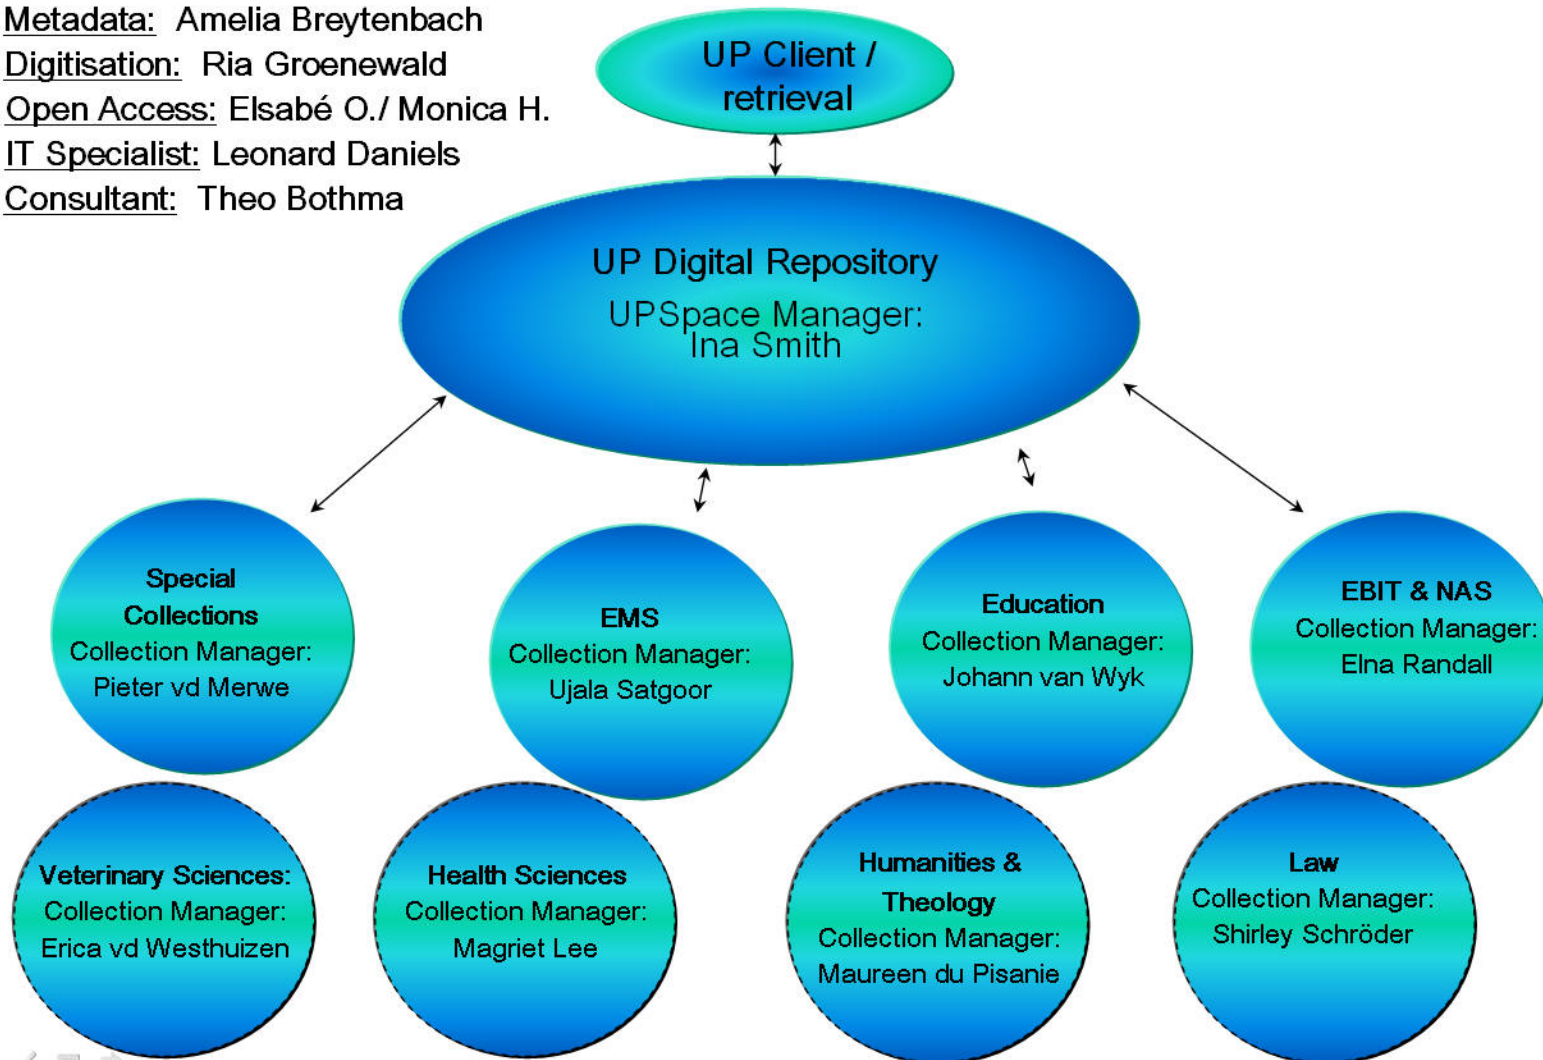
Metadata: Amelia Breytenbach
Digitisation: Ria Groenewald
Open Access: Elsabé O./ Monica H.
IT Specialist: Leonard Daniels
Consultant: Theo Bothma

UP Client / retrieval

UP Digital Repository
UPSpace Manager: Ina Smith

Special Collections
Collection Manager:
Pieter vd Merwe

EMS
Collection Manager:
Ujala Satgoor

Education
Collection Manager:
Johann van Wyk

EBIT & NAS
Collection Manager:
Elna Randall

Veterinary Sciences:
Collection Manager:
Erica vd Westhuizen

Health Sciences
Collection Manager:
Magriet Lee

Humanities & Theology
Collection Manager:
Maureen du Pisanie

Law
Collection Manager:
Shirley Schröder